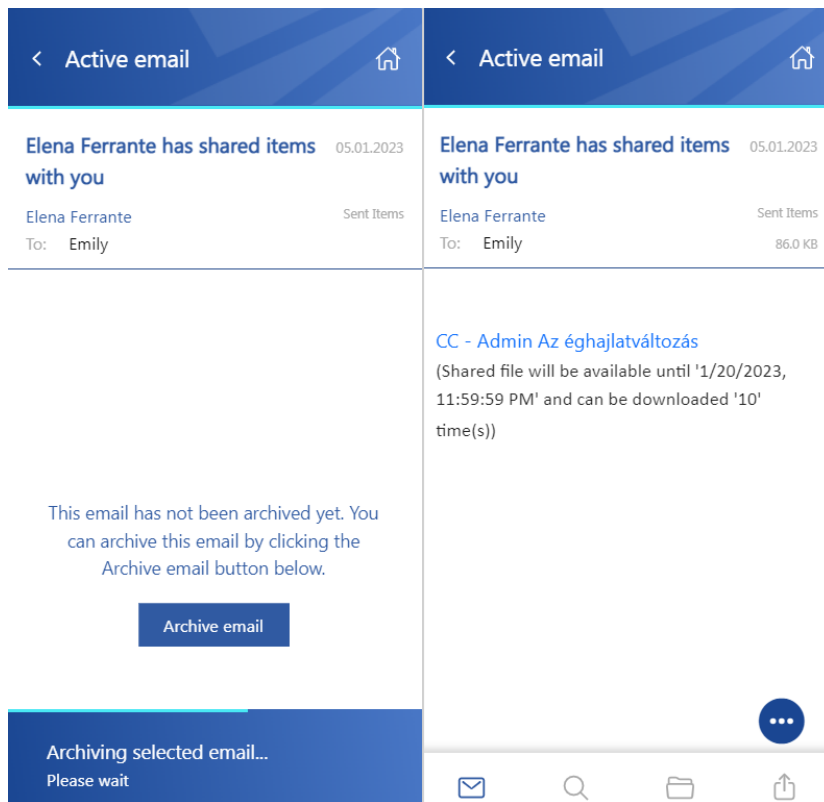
Active email

Elena Ferrante has shared items with you
05.01.2023

Elena Ferrante
Sent Items
To: Emily

This email has not been archived yet. You can archive this email by clicking the Archive email button below.

Archive email

Archiving selected email...
Please wait

Active email

Elena Ferrante has shared items with you
05.01.2023

Elena Ferrante
Sent Items
To: Emily
86.0 KB

CC - Admin Az éghajlatváltozás
(Shared file will be available until '1/20/2023, 11:59:59 PM' and can be downloaded '10' time(s))